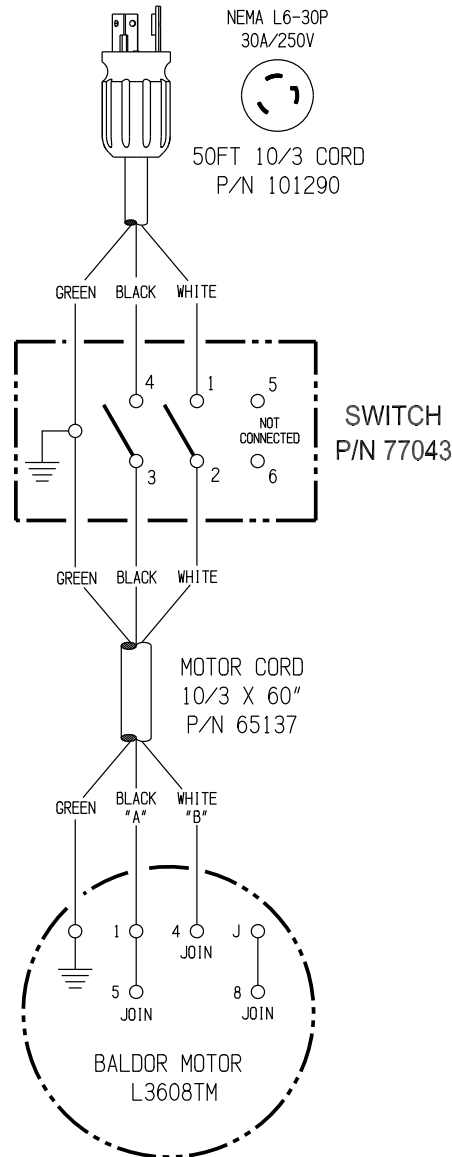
NEMA L6-30P
30A/250V

50FT 10/3 CORD
P/N 101290

GREEN BLACK WHITE

4 1 5
NOT CONNECTED
3 2 6

SWITCH
P/N 77043

GREEN BLACK WHITE

MOTOR CORD
10/3 X 60"
P/N 65137

GREEN BLACK "A" WHITE "B"

1 4 JOIN J
5 JOIN 8 JOIN

BALDOR MOTOR
L3608TM